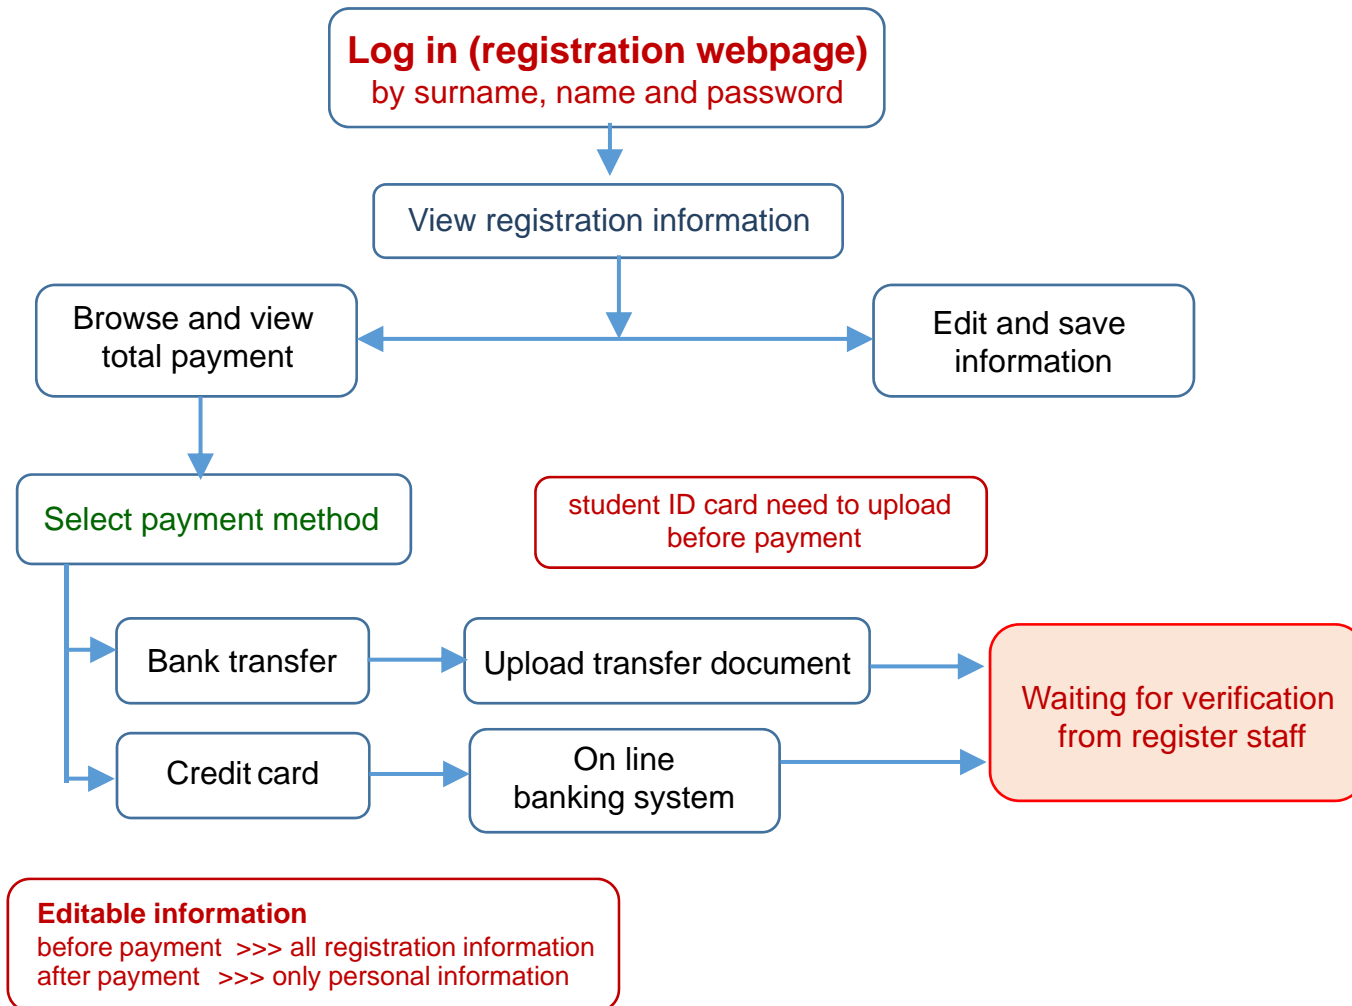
Log in (registration webpage)
by surname, name and password

View registration information

Browse and view total payment

Edit and save information

Select payment method

student ID card need to upload before payment

Bank transfer

Upload transfer document

Waiting for verification from register staff

Credit card

On line banking system

Editable information
before payment >>> all registration information
after payment >>> only personal information